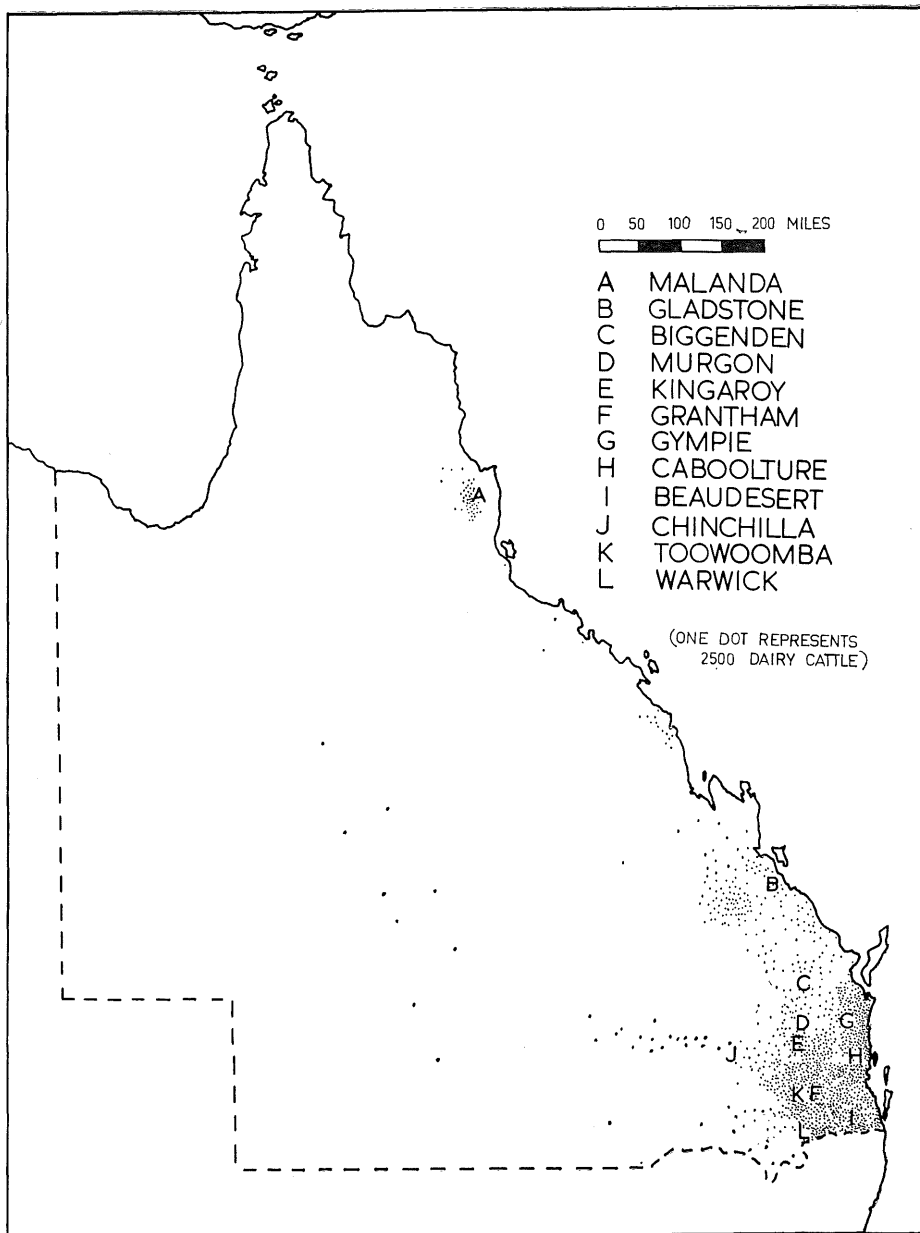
0 50 100 150 200 MILES

A MALANDA
B GLADSTONE
C BIGGENDEN
D MURGON
E KINGAROY
F GRANTHAM
G GYMPIE
H CABOOLTURE
I BEAUDESERT
J CHINCHILLA
K TOOWOOMBA
L WARWICK

(ONE DOT REPRESENTS 2500 DAIRY CATTLE)

A

B

C

D

E

G

H

J

K F

L

I